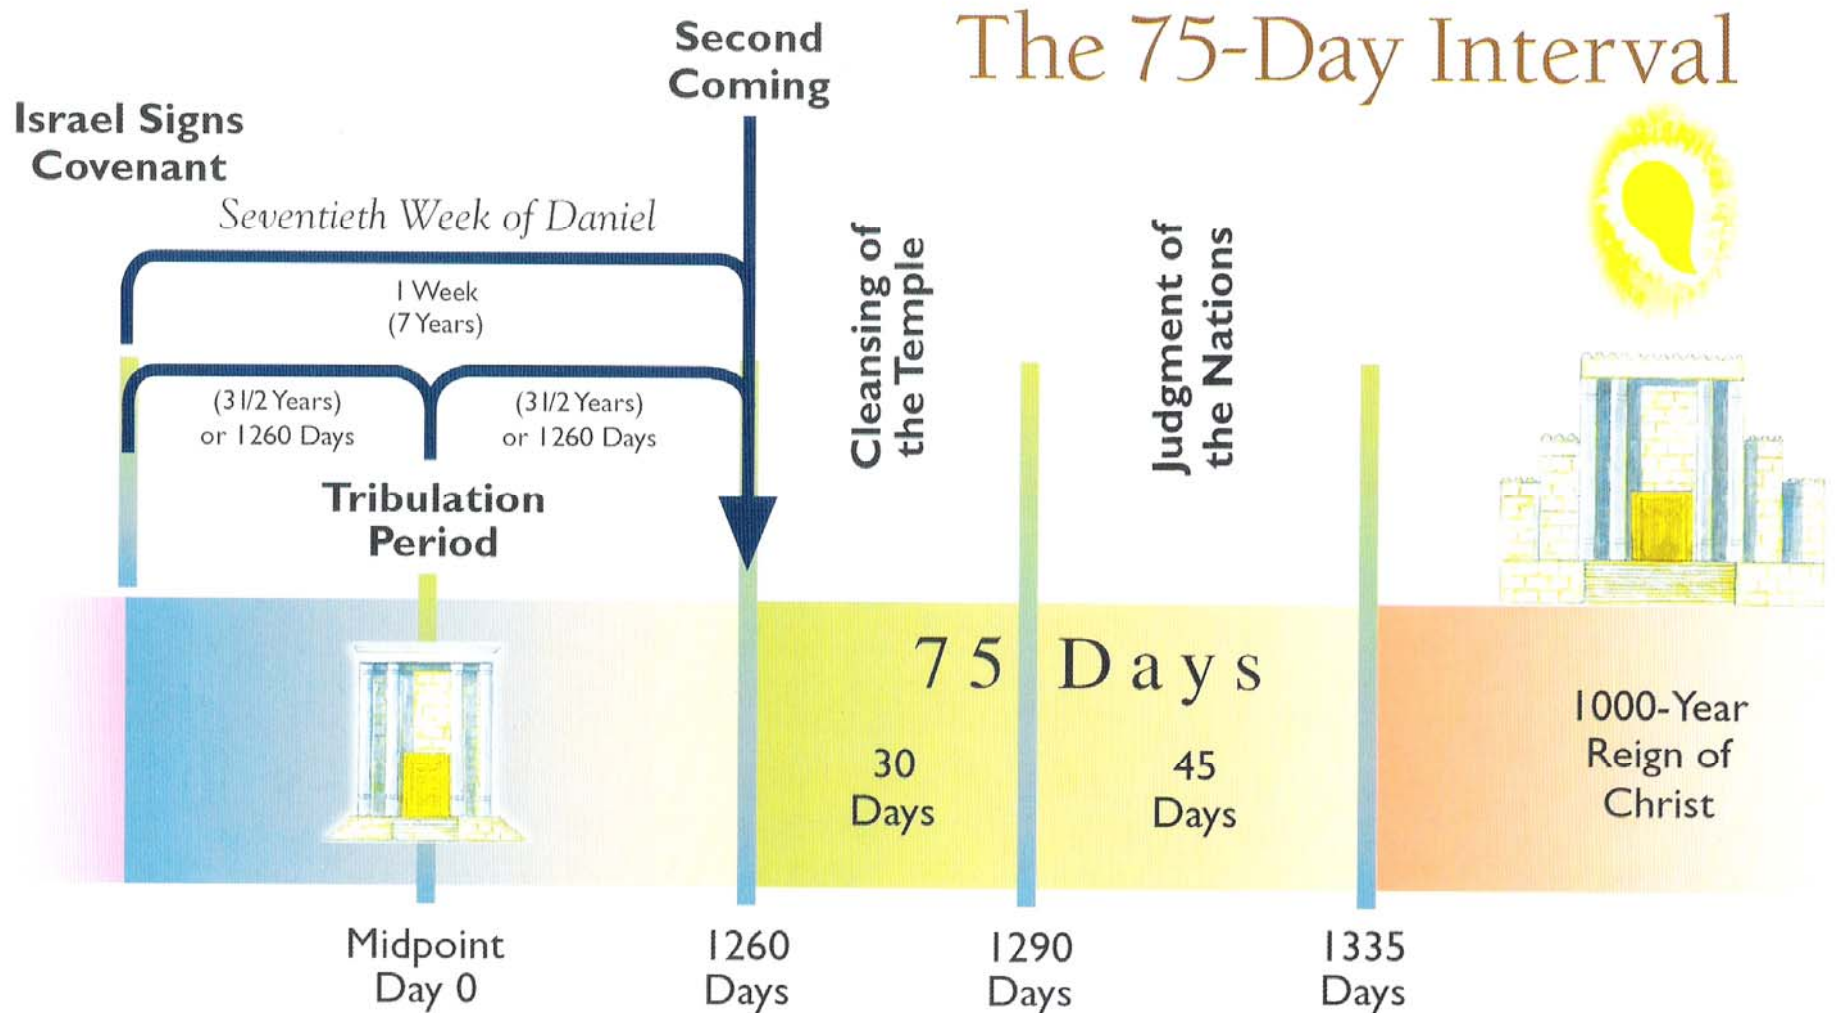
The 75-Day Interval

Second Coming

Israel Signs Covenant

Seventieth Week of Daniel

1 Week (7 Years)

(3 1/2 Years) or 1260 Days

(3 1/2 Years) or 1260 Days

Tribulation Period

Cleansing of the Temple

Judgment of the Nations

75 Days

30 Days

45 Days

1000-Year Reign of Christ

Midpoint Day 0

1260 Days

1290 Days

1335 Days